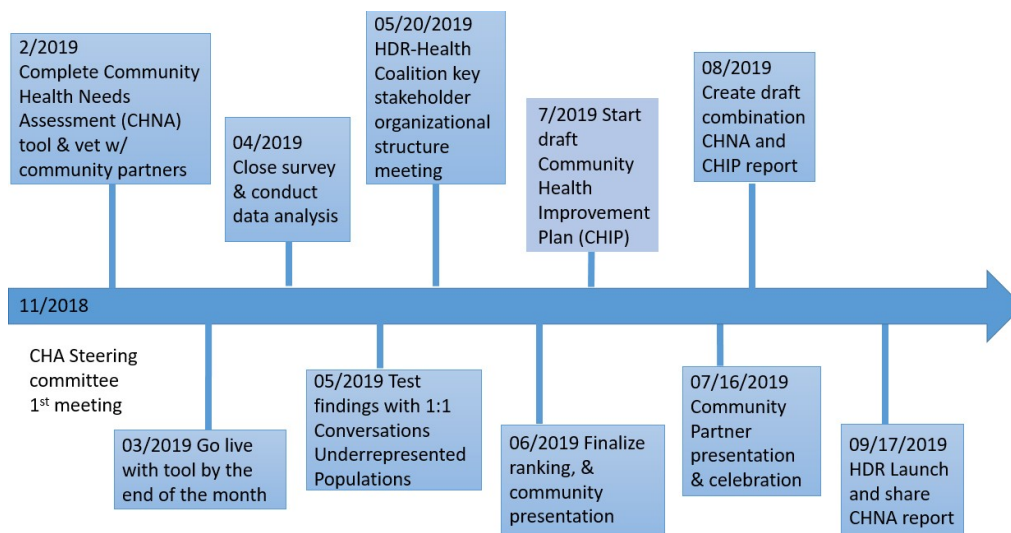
2/2019 Complete Community Health Needs Assessment (CHNA) tool & vet w/ community partners

04/2019 Close survey & conduct data analysis

05/20/2019 HDR-Health Coalition key stakeholder organizational structure meeting

7/2019 Start draft Community Health Improvement Plan (CHIP)

08/2019 Create draft combination CHNA and CHIP report

11/2018

CHA Steering committee 1$^{st}$ meeting

03/2019 Go live with tool by the end of the month

05/2019 Test findings with 1:1 Conversations Underrepresented Populations

06/2019 Finalize ranking, & community presentation

07/16/2019 Community Partner presentation & celebration

09/17/2019 HDR Launch and share CHNA report